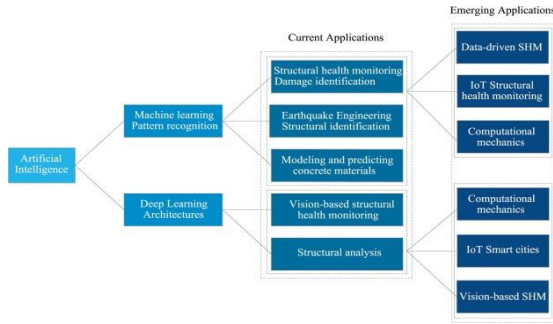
Emerging Applications

Current Applications

Artificial Intelligence

Machine learning Pattern recognition

Deep Learning Architectures

Structural health monitoring Damage identification

Earthquake Engineering Structural identification

Modeling and predicting concrete materials

Vision-based structural health monitoring

Structural analysis

Data-driven SHM

IoT Structural health monitoring

Computational mechanics

Computational mechanics

IoT Smart cities

Vision-based SHM